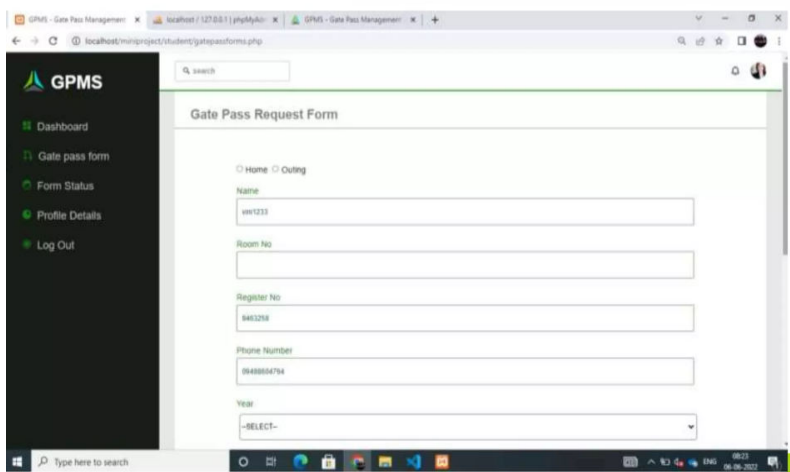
GPMS - Gate Pass Managemen ×
localhost / 127.0.0.1 | phpMyAdr ×
GPMS - Gate Pass Managemen ×
+

localhost/miniproject/student/gatepassforms.php

GPMS

Q search

Dashboard

Gate pass form

Form Status

Profile Details

Log Out

Gate Pass Request Form

Home Outing

Name

sm1233

Room No

Register No

9463258

Phone Number

09488654794

Year

--SELECT--

Type here to search

ENG

08:23
06-06-2022